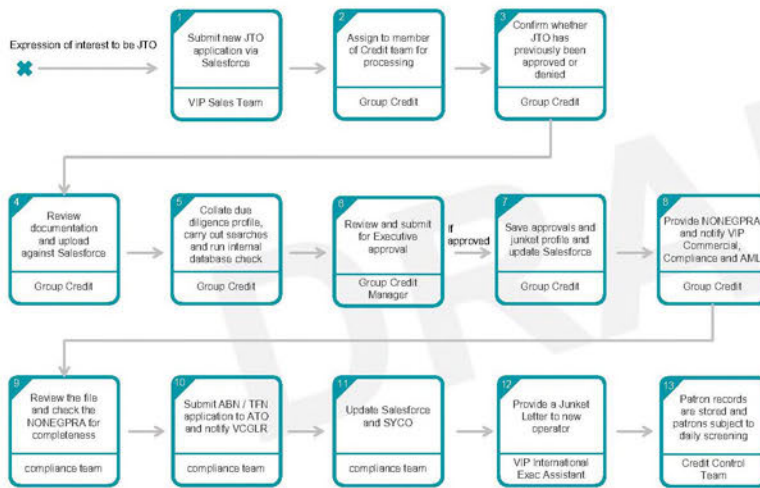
Expression of interest to be JTO

1
Submit new JTO application via Salesforce
VIP Sales Team

2
Assign to member of Credit team for processing
Group Credit

3
Confirm whether JTO has previously been approved or denied
Group Credit

4
Review documentation and upload against Salesforce
Group Credit

5
Collate due diligence profile, carry out searches and run internal database check
Group Credit

6
Review and submit for Executive approval
Group Credit Manager

If approved

7
Save approvals and junket profile and update Salesforce
Group Credit

8
Provide NONEGPRA and notify VIP Commercial, Compliance and AML
Group Credit

9
Review the file and check the NONEGPRA for completeness
compliance team

10
Submit ABN / TFN application to ATO and notify VCGLR
compliance team

11
Update Salesforce and SYCO
compliance team

12
Provide a Junket Letter to new operator
VIP International Exec Assistant

13
Patron records are stored and patrons subject to daily screening
Credit Control Team

DRA